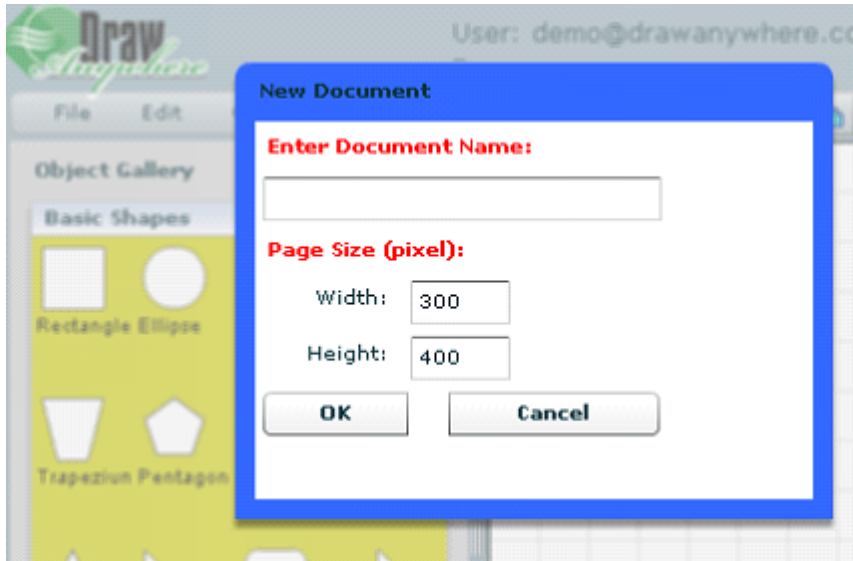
Draw Anywhere

User: demo@drawanywhere.co

File Edit

Object Gallery

Basic Shapes

Rectangle Ellipse

Trapeziun Pentagon

New Document

Enter Document Name:

Page Size (pixel):

Width: 300

Height: 400

OK

Cancel